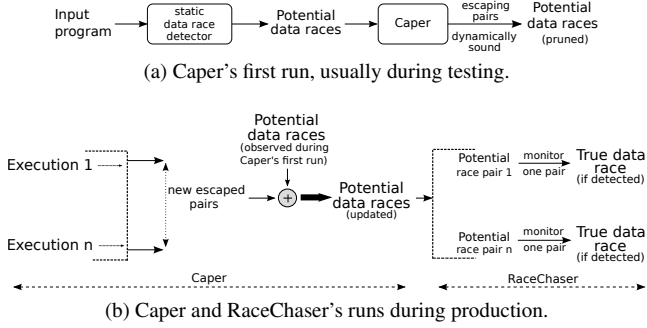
Input program

static data race detector

Potential data races

Caper

escaping pairs

dynamically sound

Potential data races (pruned)

(a) Caper's first run, usually during testing.

Potential data races (observed during Caper's first run)

Execution 1

new escaped pairs

$+$

Potential data races (updated)

Execution n

Potential race pair 1

monitor one pair

True data race (if detected)

Potential race pair n

monitor one pair

True data race (if detected)

Caper

RaceChaser

(b) Caper and RaceChaser's runs during production.